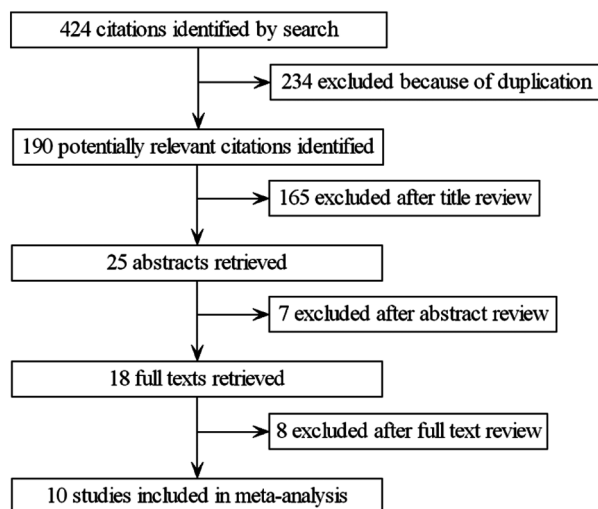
424 citations identified by search

234 excluded because of duplication

190 potentially relevant citations identified

165 excluded after title review

25 abstracts retrieved

7 excluded after abstract review

18 full texts retrieved

8 excluded after full text review

10 studies included in meta-analysis